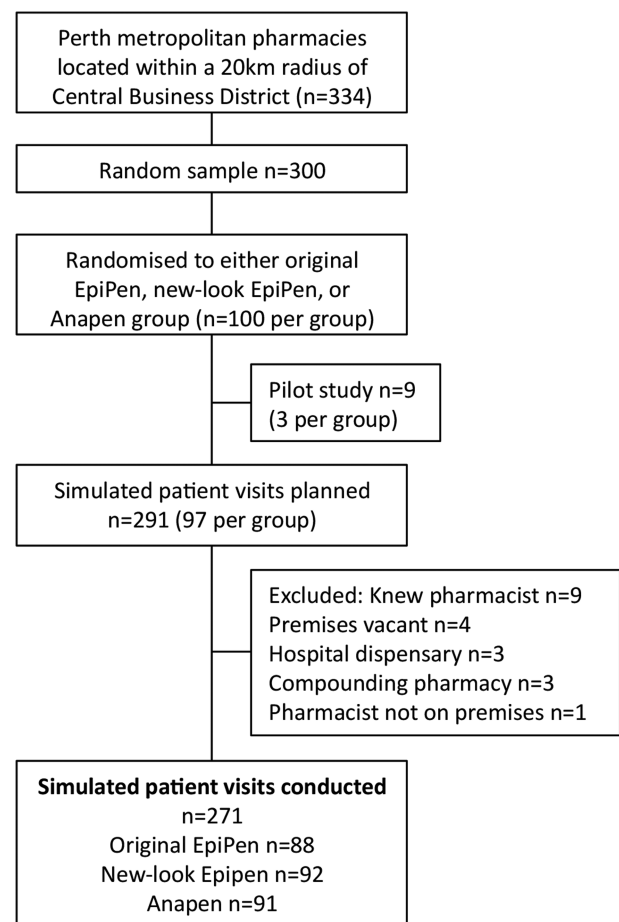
Perth metropolitan pharmacies located within a 20km radius of Central Business District (n=334)

Random sample n=300

Randomised to either original EpiPen, new-look EpiPen, or Anapen group (n=100 per group)

Pilot study n=9 (3 per group)

Simulated patient visits planned n=291 (97 per group)

Excluded: Knew pharmacist n=9
Premises vacant n=4
Hospital dispensary n=3
Compounding pharmacy n=3
Pharmacist not on premises n=1

**Simulated patient visits conducted**
n=271
Original EpiPen n=88
New-look Epipen n=92
Anapen n=91